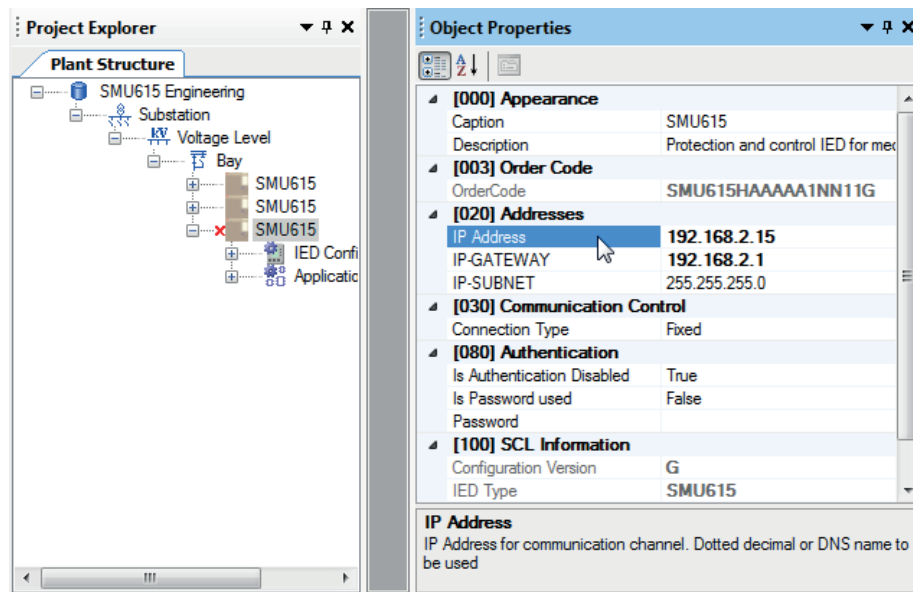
Project Explorer

Plant Structure

SMU615 Engineering
Substation
Voltage Level
Bay
SMU615
SMU615
SMU615
IED Confi
Applicati

Object Properties

[000] Appearance

| | |
|---|---|
| Caption | SMU615 |
| Description | Protection and control IED for me |

[003] Order Code

| | |
|---|---|
| OrderCode | SMU615HAAAAA1NN11G |

[020] Addresses

| | |
|---|---|
| IP Address | 192.168.2.15 |
| IP-GATEWAY | 192.168.2.1 |
| IP-SUBNET | 255.255.255.0 |

[030] Communication Control

| | |
|---|---|
| Connection Type | Fixed |

[080] Authentication

| | |
|---|---|
| Is Authentication Disabled | True |
| Is Password used | False |
| Password | |

[100] SCL Information

| | |
|---|---|
| Configuration Version | G |
| IED Type | SMU615 |

IP Address
IP Address for communication channel. Dotted decimal or DNS name to be used